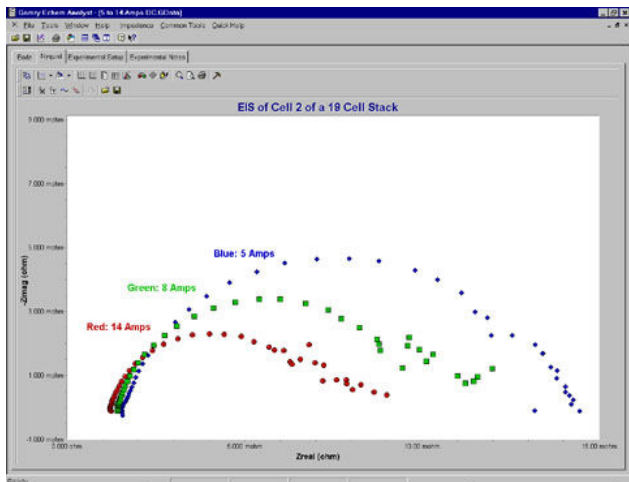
Gamry Echem Analyst - [5 to 14 Amps DC.tGDxta]

File Tools Window Help Impedance Common Tools Quick Help

Body Fit/Part Experimental Setup Experimental Notes

EIS of Cell 2 of a 19 Cell Stack

9.000 mohms
7.000 mohms
5.000 mohms
3.000 mohms
1.000 mohms
-1.000 mohms

-Zimag (ohm)

Blue: 5 Amps
Green: 8 Amps
Red: 14 Amps

2.000 ohms
6.000 mohm
10.00 mohm
15.00 mohm

Zreal (ohm)

Ready